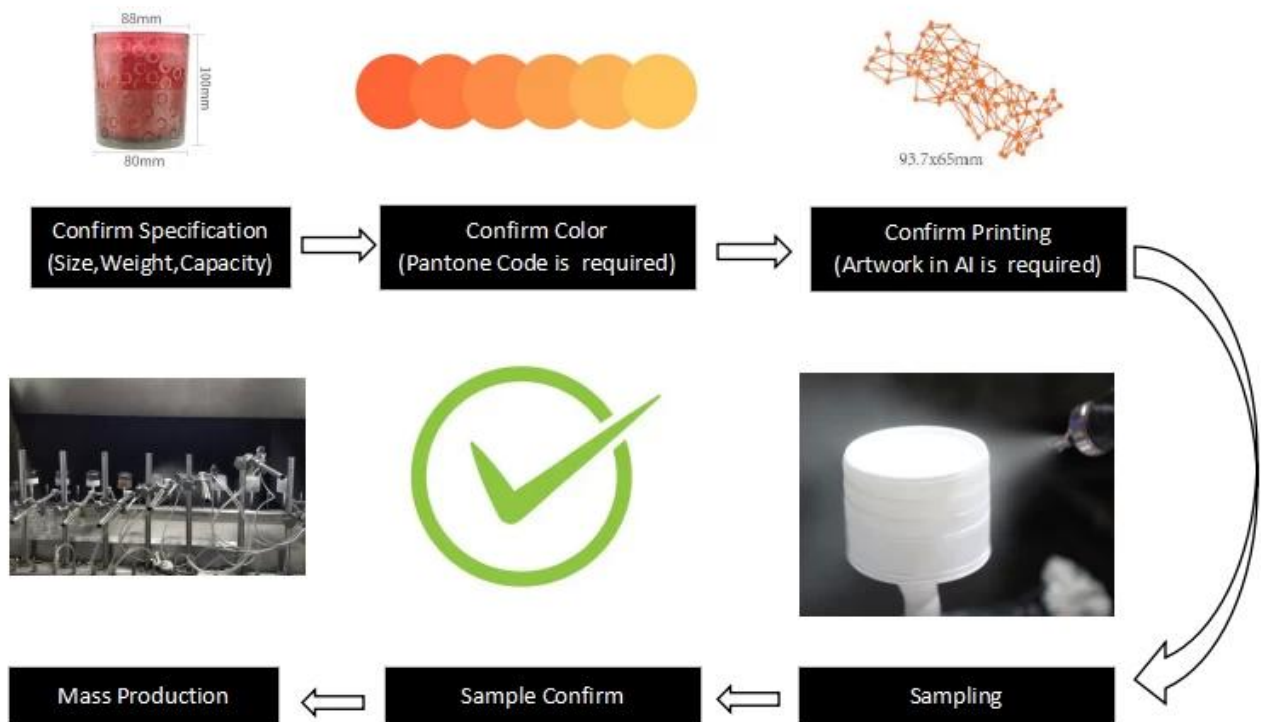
88mm
100mm
80mm

93.7x65mm

Confirm Specification (Size,Weight,Capacity)

Confirm Color (Pantone Code is required)

Confirm Printing (Artwork in AI is required)

Sampling

Sample Confirm

Mass Production